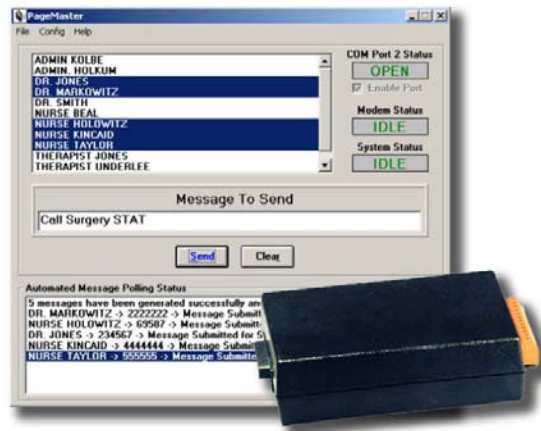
PageMaster
File Config Help

ADMIN KOLBE
ADMIN HOLKUM
DR. JONES
DR. MARKOWITZ
DR. SMITH
NURSE BEAL
NURSE HOLOWITZ
NURSE KINCAID
NURSE TAYLOR
THERAPIST JONES
THERAPIST UNDERLEE

COM Port 2 Status
OPEN
Enable Port
Modem Status
IDLE
System Status
IDLE

Message To Send
Call Surgery STAT

Send
Clear

Automated Message Polling Status
5 messages have been generated successfully an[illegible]
DR. MARKOWITZ -> 2222222 -> Message Submitt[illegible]
NURSE HOLOWITZ -> 69587 -> Message Submitt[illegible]
DR. JONES -> 234567 -> Message Submitted for S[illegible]
NURSE KINCAID -> 4444444 -> Message Submit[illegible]
NURSE TAYLOR -> 555555 -> Message Submitte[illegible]